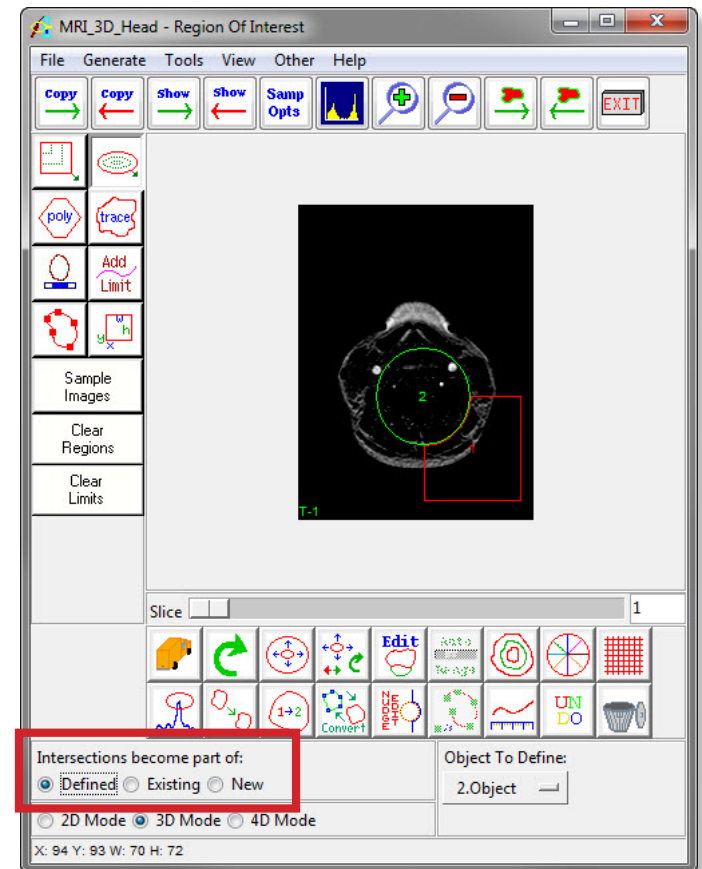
MRI_3D_Head - Region Of Interest

File Generate Tools View Other Help

Copy Copy Show Show Samp Opts

EXIT

poly trace

Add Limit

w h y x

Sample Images

Clear Regions

Clear Limits

2

1

T-1

Slice 1

Edit

Auto Trace

Convert

NUDGE EDIT

UNDO

Intersections become part of:
Defined Existing New

Object To Define:
2.Object

2D Mode 3D Mode 4D Mode

X: 94 Y: 93 W: 70 H: 72